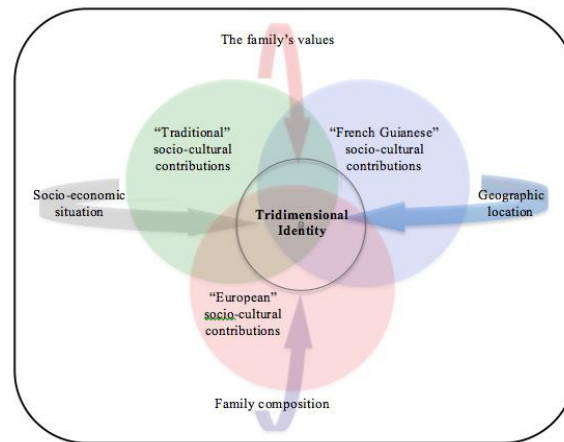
The family's values

"Traditional" socio-cultural contributions

"French Guianese" socio-cultural contributions

Socio-economic situation

Tridimensional Identity

Geographic location

"European" socio-cultural contributions

Family composition